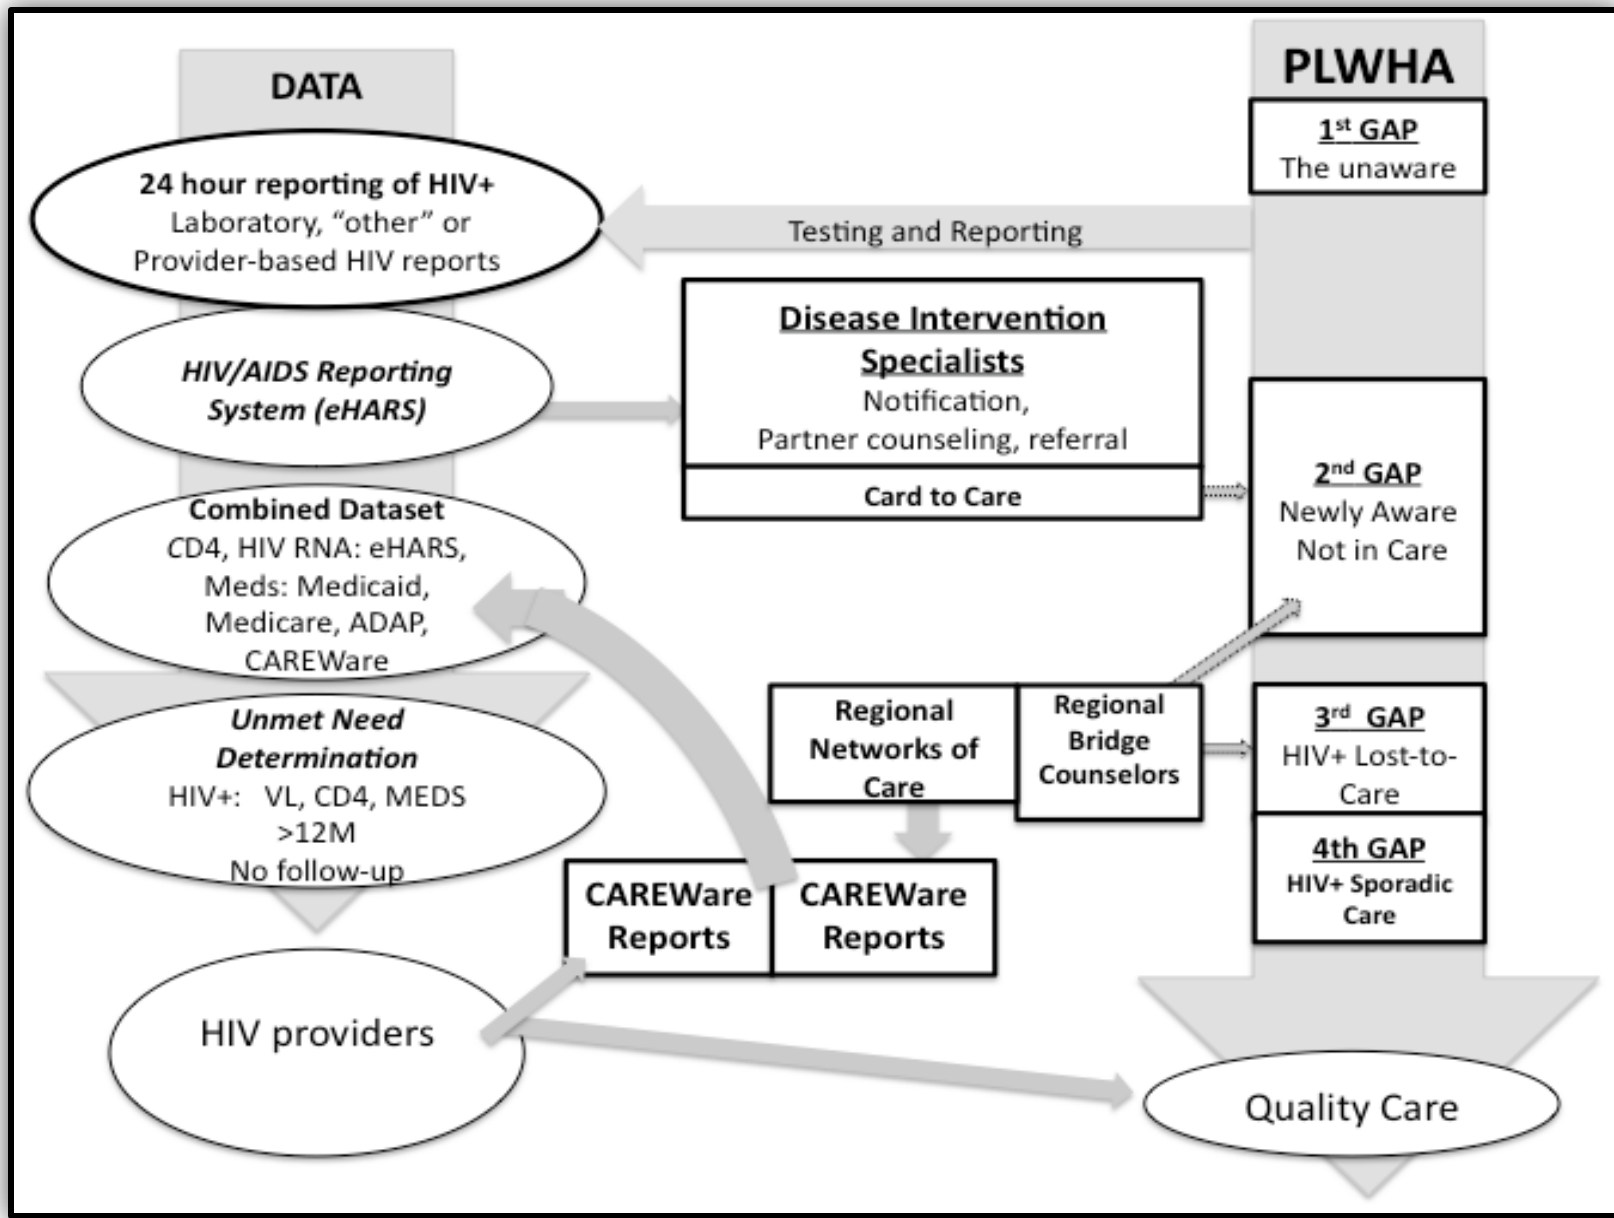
DATA

PLWHA

1$^{st}$ GAP
The unaware

24 hour reporting of HIV+
Laboratory, "other" or Provider-based HIV reports

Testing and Reporting

HIV/AIDS Reporting System (eHARS)

Disease Intervention Specialists
Notification, Partner counseling, referral

Card to Care

2$^{nd}$ GAP
Newly Aware Not in Care

Combined Dataset
CD4, HIV RNA: eHARS, Meds: Medicaid, Medicare, ADAP, CAREWare

Unmet Need Determination
HIV+: VL, CD4, MEDS >12M
No follow-up

Regional Networks of Care

Regional Bridge Counselors

3$^{rd}$ GAP
HIV+ Lost-to-Care

4th GAP
HIV+ Sporadic Care

CAREWare Reports

CAREWare Reports

HIV providers

Quality Care